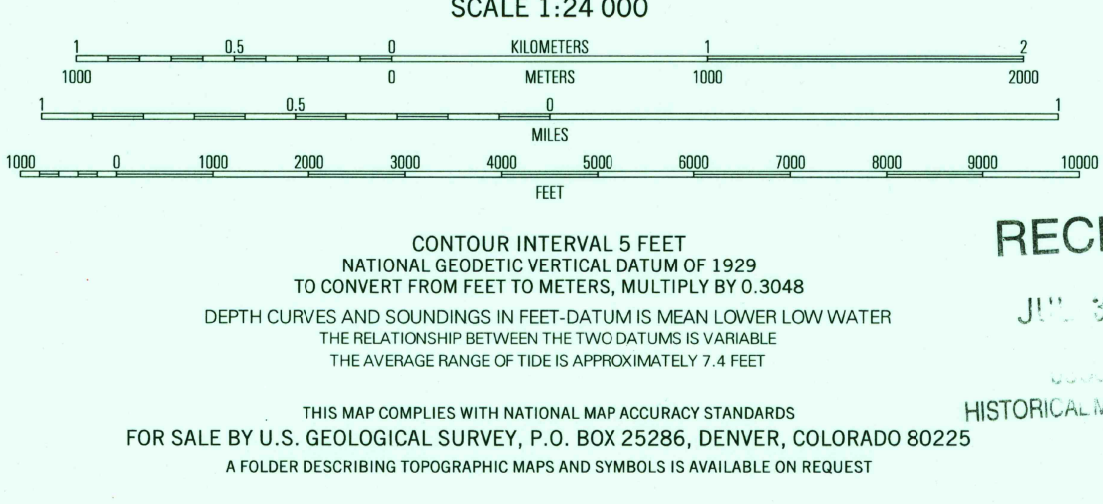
SCALE 1:24 000

1 0.5 0 KILOMETERS 1 2

1000 0 METERS 1000 2000

1 0.5 0 1

MILES

1000 0 1000 2000 3000 4000 5000 6000 7000 8000 9000 10000

FEET

CONTOUR INTERVAL 5 FEET
NATIONAL GEODETIC VERTICAL DATUM OF 1929
TO CONVERT FROM FEET TO METERS, MULTIPLY BY 0.3048

DEPTH CURVES AND SOUNDINGS IN FEET-DATUM IS MEAN LOWER LOW WATER
THE RELATIONSHIP BETWEEN THE TWO DATUMS IS VARIABLE
THE AVERAGE RANGE OF TIDE IS APPROXIMATELY 7.4 FEET

THIS MAP COMPLIES WITH NATIONAL MAP ACCURACY STANDARDS
FOR SALE BY U.S. GEOLOGICAL SURVEY, P.O. BOX 25286, DENVER, COLORADO 80225
A FOLDER DESCRIBING TOPOGRAPHIC MAPS AND SYMBOLS IS AVAILABLE ON REQUEST

REC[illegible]

JU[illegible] 3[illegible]

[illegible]

HISTORICAL M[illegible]